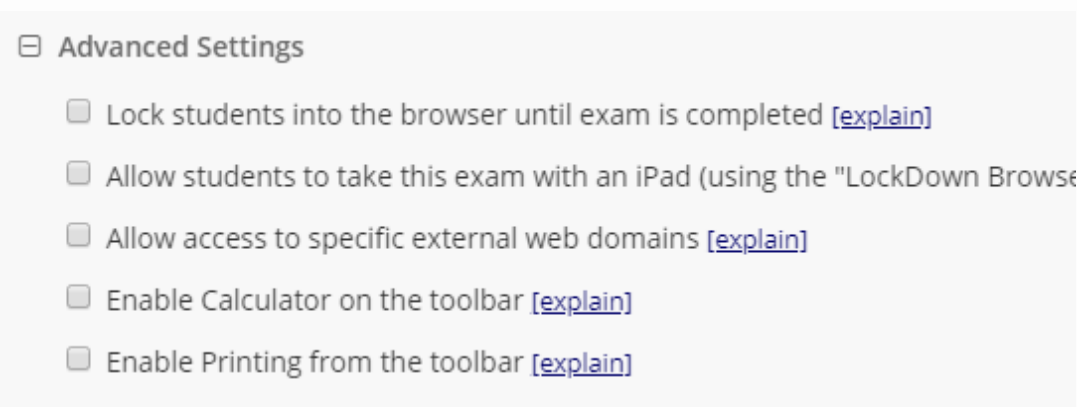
⊟ Advanced Settings

Lock students into the browser until exam is completed [explain]

Allow students to take this exam with an iPad (using the "LockDown Browse

Allow access to specific external web domains [explain]

Enable Calculator on the toolbar [explain]

Enable Printing from the toolbar [explain]